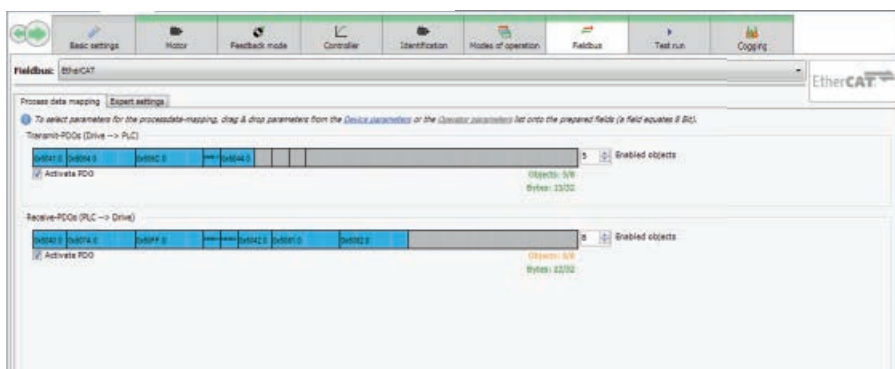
Basic settings | Motor | Feedback mode | Controller | Identification | Modes of operation | Fieldbus | Test run | Cogging

Fieldbus: EtherCAT

EtherCAT

Process data mapping | Expert settings

To select parameters for the processdata-mapping, drag & drop parameters from the Device parameters or the Operator parameters list onto the prepared fields (a field equates 8 Bit).

Transmit-PDOs (Drive --> PLC)

0x6041:0 | 0x6064:0 | 0x606C:0 | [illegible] | 0x6044:0

5 Enabled objects

Activate PDO

Objects: 5/8
Bytes: 13/32

Receive-PDOs (PLC --> Drive)

0x6040:0 | 0x607A:0 | 0x60FF:0 | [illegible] | 0x6042:0 | 0x6081:0 | 0x6082:0

8 Enabled objects

Activate PDO

Objects: 8/8
Bytes: 22/32